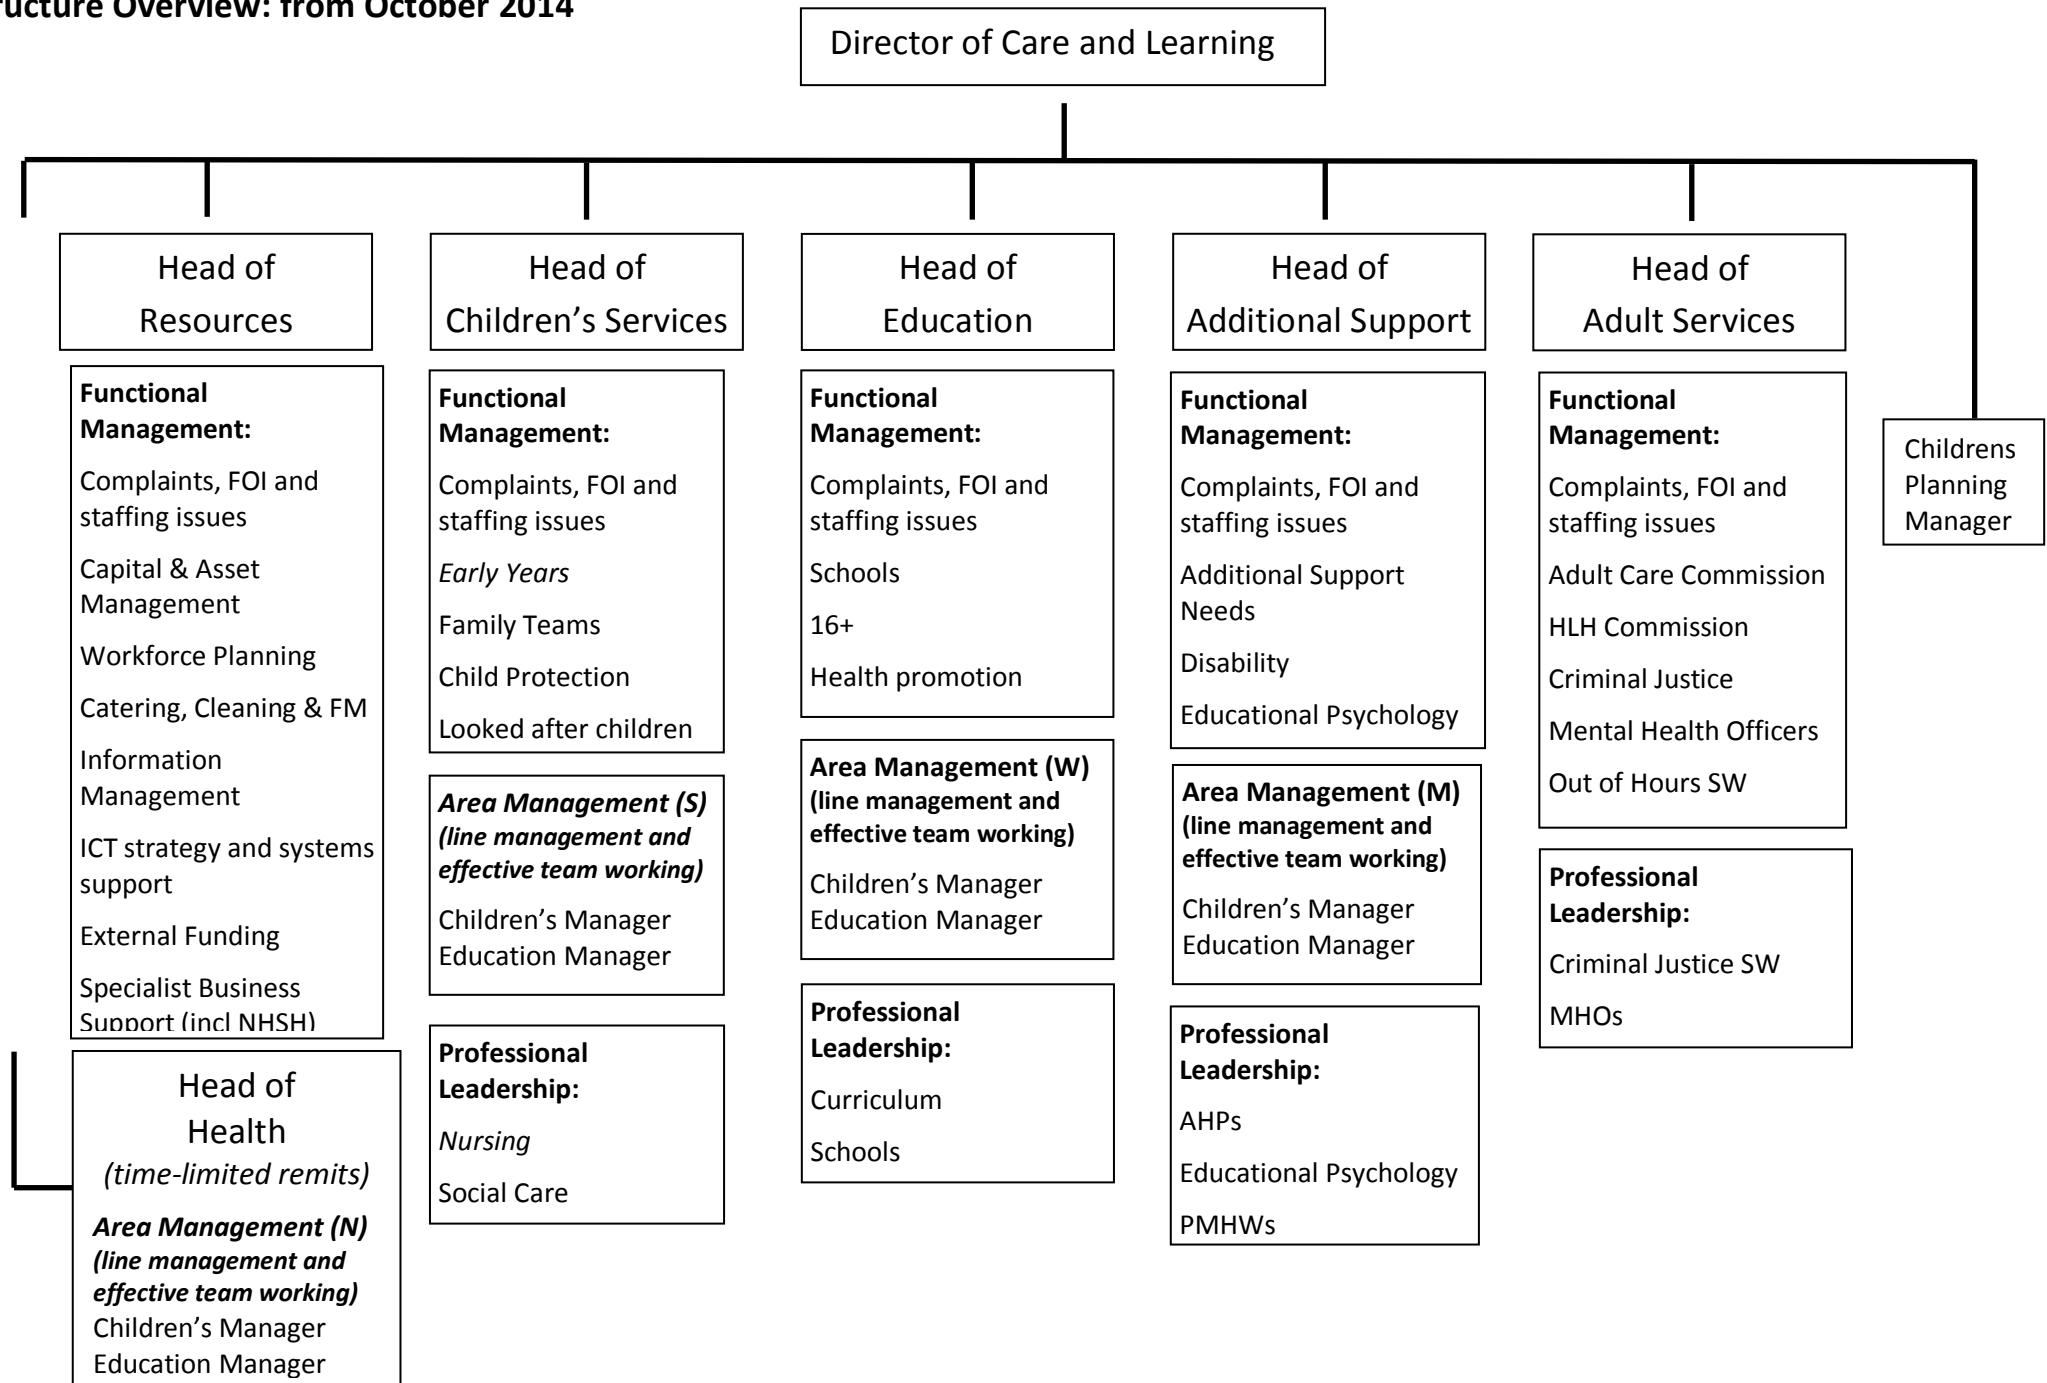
ructure Overview: from October 2014

Director of Care and Learning

Head of Resources

Functional Management:
Complaints, FOI and staffing issues
Capital & Asset Management
Workforce Planning
Catering, Cleaning & FM
Information Management
ICT strategy and systems support
External Funding
Specialist Business Support (incl NHSH)

Head of Health
(time-limited remits)
Area Management (N)
(line management and effective team working)
Children's Manager
Education Manager

Head of Children's Services

Functional Management:
Complaints, FOI and staffing issues
Early Years
Family Teams
Child Protection
Looked after children

Area Management (S)
(line management and effective team working)
Children's Manager
Education Manager

Professional Leadership:
Nursing
Social Care

Head of Education

Functional Management:
Complaints, FOI and staffing issues
Schools
16+
Health promotion

Area Management (W)
(line management and effective team working)
Children's Manager
Education Manager

Professional Leadership:
Curriculum
Schools

Head of Additional Support

Functional Management:
Complaints, FOI and staffing issues
Additional Support Needs
Disability
Educational Psychology

Area Management (M)
(line management and effective team working)
Children's Manager
Education Manager

Professional Leadership:
AHPs
Educational Psychology
PMHWs

Head of Adult Services

Functional Management:
Complaints, FOI and staffing issues
Adult Care Commission
HLH Commission
Criminal Justice
Mental Health Officers
Out of Hours SW

Professional Leadership:
Criminal Justice SW
MHOs

Childrens Planning Manager